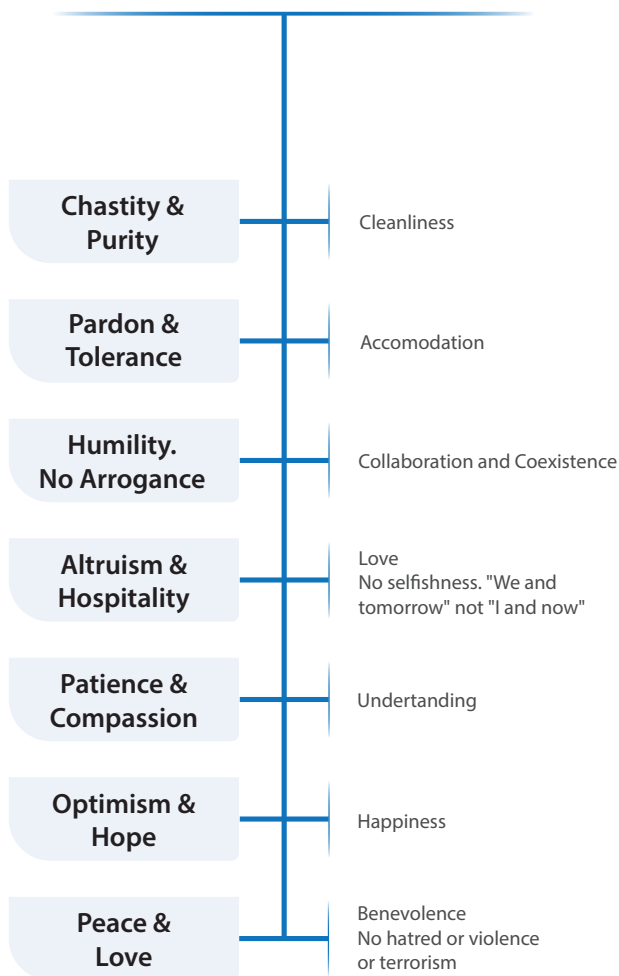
Chastity & Purity

Cleanliness

Pardon & Tolerance

Accomodation

Humility. No Arrogance

Collaboration and Coexistence

Altruism & Hospitality

Love
No selfishness. "We and tomorrow" not "I and now"

Patience & Compassion

Undertanding

Optimism & Hope

Happiness

Peace & Love

Benevolence
No hatred or violence or terrorism